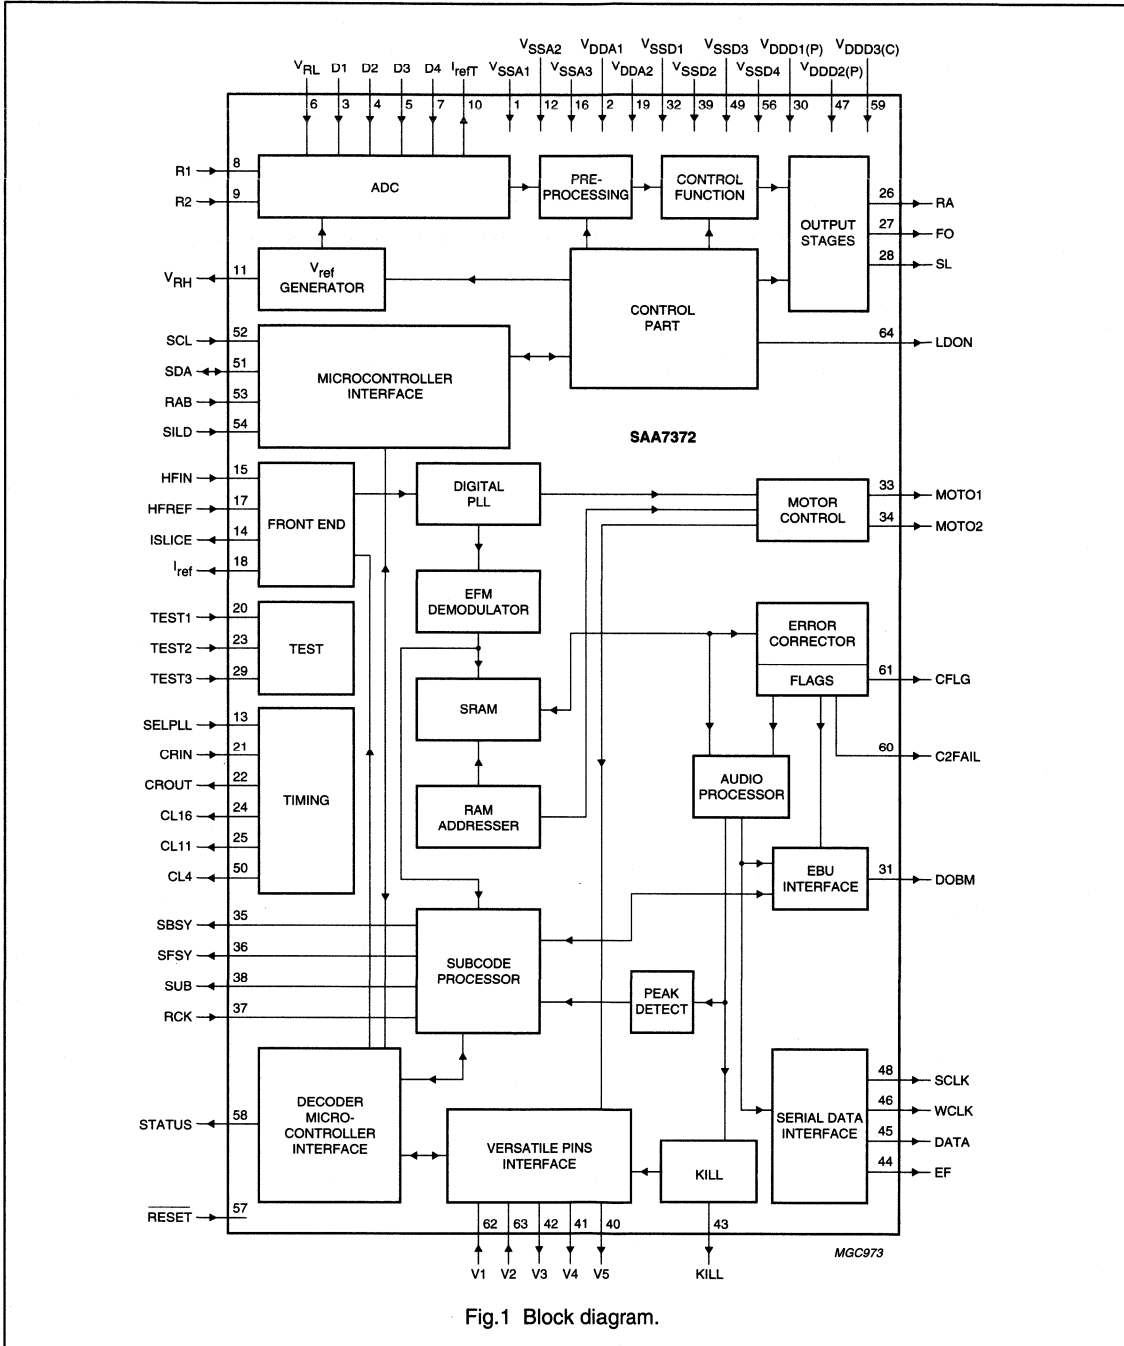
$V_{SSA2}$ $V_{DDA1}$ $V_{SSD1}$ $V_{SSD3}$ $V_{DDD1(P)}$ $V_{DDD3(C)}$

$V_{RL}$ D1 D2 D3 D4 $I_{refT}$ $V_{SSA1}$ $V_{SSA3}$ $V_{DDA2}$ $V_{SSD2}$ $V_{SSD4}$ $V_{DDD2(P)}$

6 3 4 5 7 10 1 12 16 2 19 32 39 49 56 30 47 59

R1 8
R2 9
ADC
PRE-PROCESSING
CONTROL FUNCTION
OUTPUT STAGES
26 RA
27 FO
28 SL

$V_{RH}$ 11
$V_{ref}$ GENERATOR
CONTROL PART
64 LDON

SCL 52
SDA 51
RAB 53
SILD 54
MICROCONTROLLER INTERFACE
SAA7372

HFIN 15
HFREF 17
ISLICE 14
$I_{ref}$ 18
FRONT END
DIGITAL PLL
MOTOR CONTROL
33 MOTO1
34 MOTO2

EFM DEMODULATOR

TEST1 20
TEST2 23
TEST3 29
TEST
ERROR CORRECTOR
FLAGS
61 CFLG

SRAM
60 C2FAIL

SELPLL 13
CRIN 21
CROUT 22
CL16 24
CL11 25
CL4 50
TIMING
AUDIO PROCESSOR
RAM ADDRESSER
EBU INTERFACE
31 DOBM

SBSY 35
SFSY 36
SUB 38
RCK 37
SUBCODE PROCESSOR
PEAK DETECT

STATUS 58
DECODER MICRO-CONTROLLER INTERFACE
VERSATILE PINS INTERFACE
KILL
SERIAL DATA INTERFACE
48 SCLK
46 WCLK
45 DATA
44 EF

$\overline{RESET}$ 57

62 63 42 41 40 43
V1 V2 V3 V4 V5 KILL

MGC973

Fig.1 Block diagram.